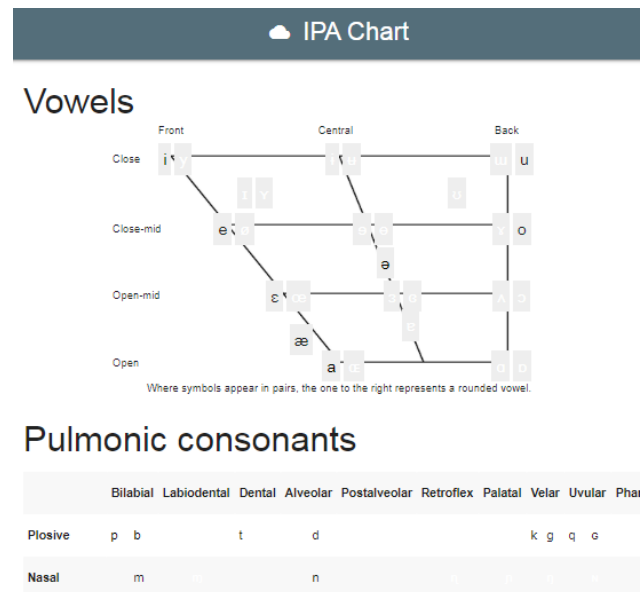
IPA Chart

Vowels

Front Central Back

Close i y ɨ ʉ ɯ u

ɪ ʏ ʊ

Close-mid e ø ɘ ɵ ɤ o

ə

Open-mid ɛ œ ɜ ɞ ʌ ɔ

æ ɐ

Open a ɶ ɑ ɒ

Where symbols appear in pairs, the one to the right represents a rounded vowel.

Pulmonic consonants

| | Bilabial | Labiodental | Dental | Alveolar | Postalveolar | Retroflex | Palatal | Velar | Uvular | Pha |
|---|---|---|---|---|---|---|---|---|---|---|
| Plosive | p b | | | t d | | | | k g | q ɢ | |
| Nasal | m | ɱ | | n | | ɳ | ɲ | ŋ | ɴ | |